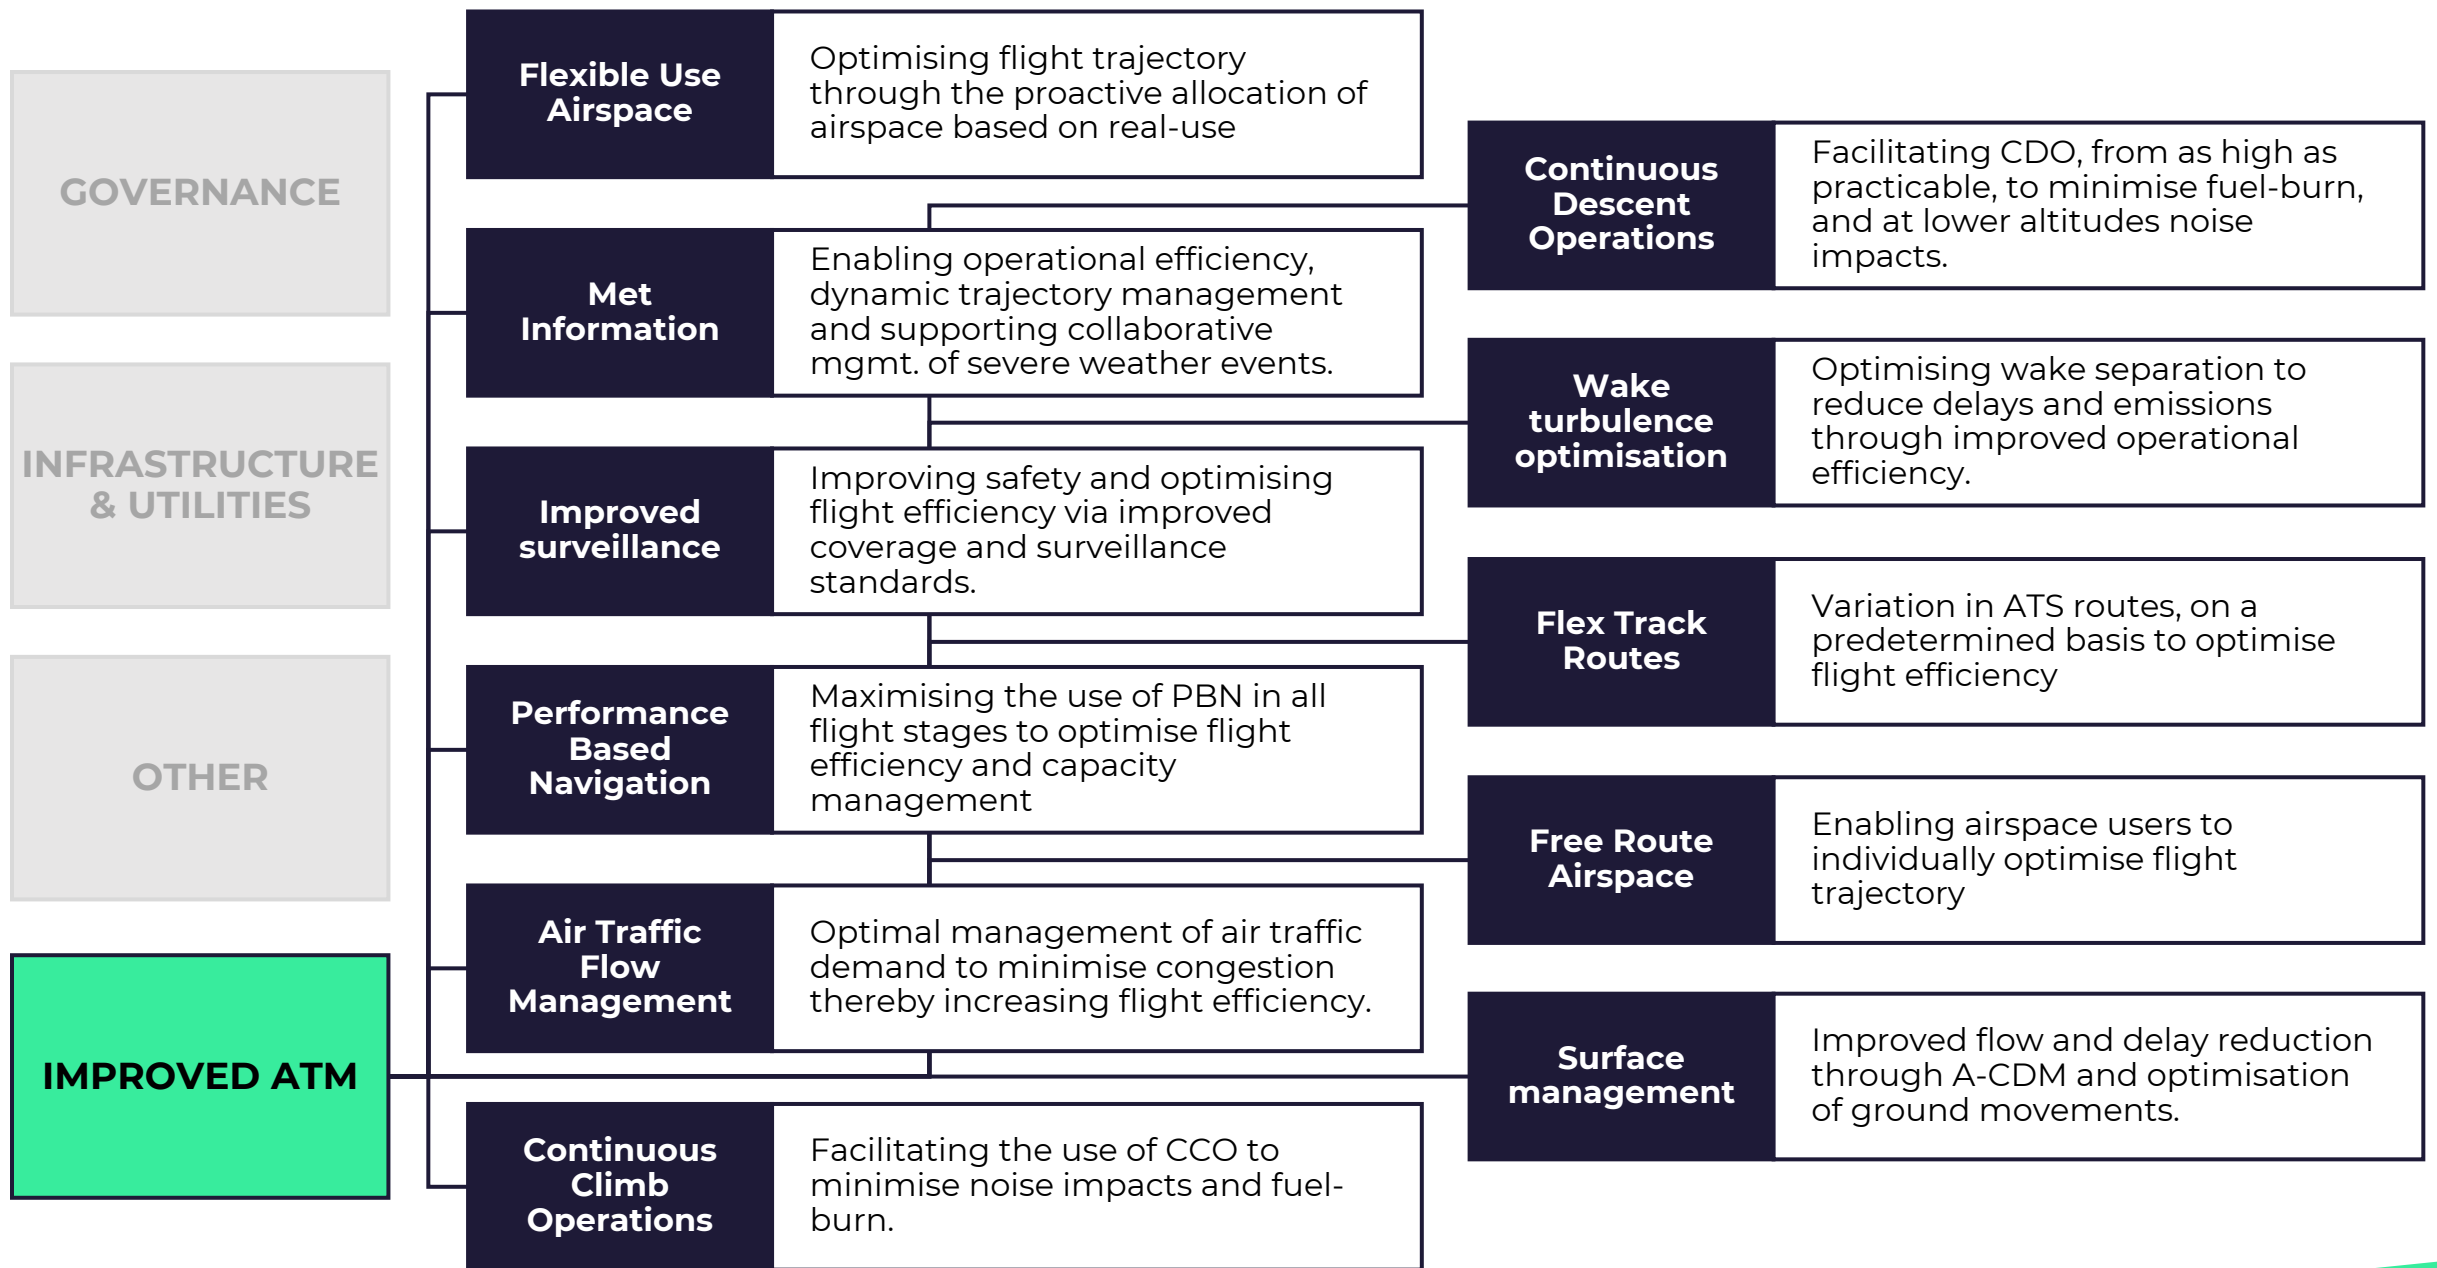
GOVERNANCE

INFRASTRUCTURE & UTILITIES

OTHER

IMPROVED ATM

Flexible Use Airspace

Optimising flight trajectory through the proactive allocation of airspace based on real-use

Met Information

Enabling operational efficiency, dynamic trajectory management and supporting collaborative mgmt. of severe weather events.

Improved surveillance

Improving safety and optimising flight efficiency via improved coverage and surveillance standards.

Performance Based Navigation

Maximising the use of PBN in all flight stages to optimise flight efficiency and capacity management

Air Traffic Flow Management

Optimal management of air traffic demand to minimise congestion thereby increasing flight efficiency.

Continuous Climb Operations

Facilitating the use of CCO to minimise noise impacts and fuel-burn.

Continuous Descent Operations

Facilitating CDO, from as high as practicable, to minimise fuel-burn, and at lower altitudes noise impacts.

Wake turbulence optimisation

Optimising wake separation to reduce delays and emissions through improved operational efficiency.

Flex Track Routes

Variation in ATS routes, on a predetermined basis to optimise flight efficiency

Free Route Airspace

Enabling airspace users to individually optimise flight trajectory

Surface management

Improved flow and delay reduction through A-CDM and optimisation of ground movements.